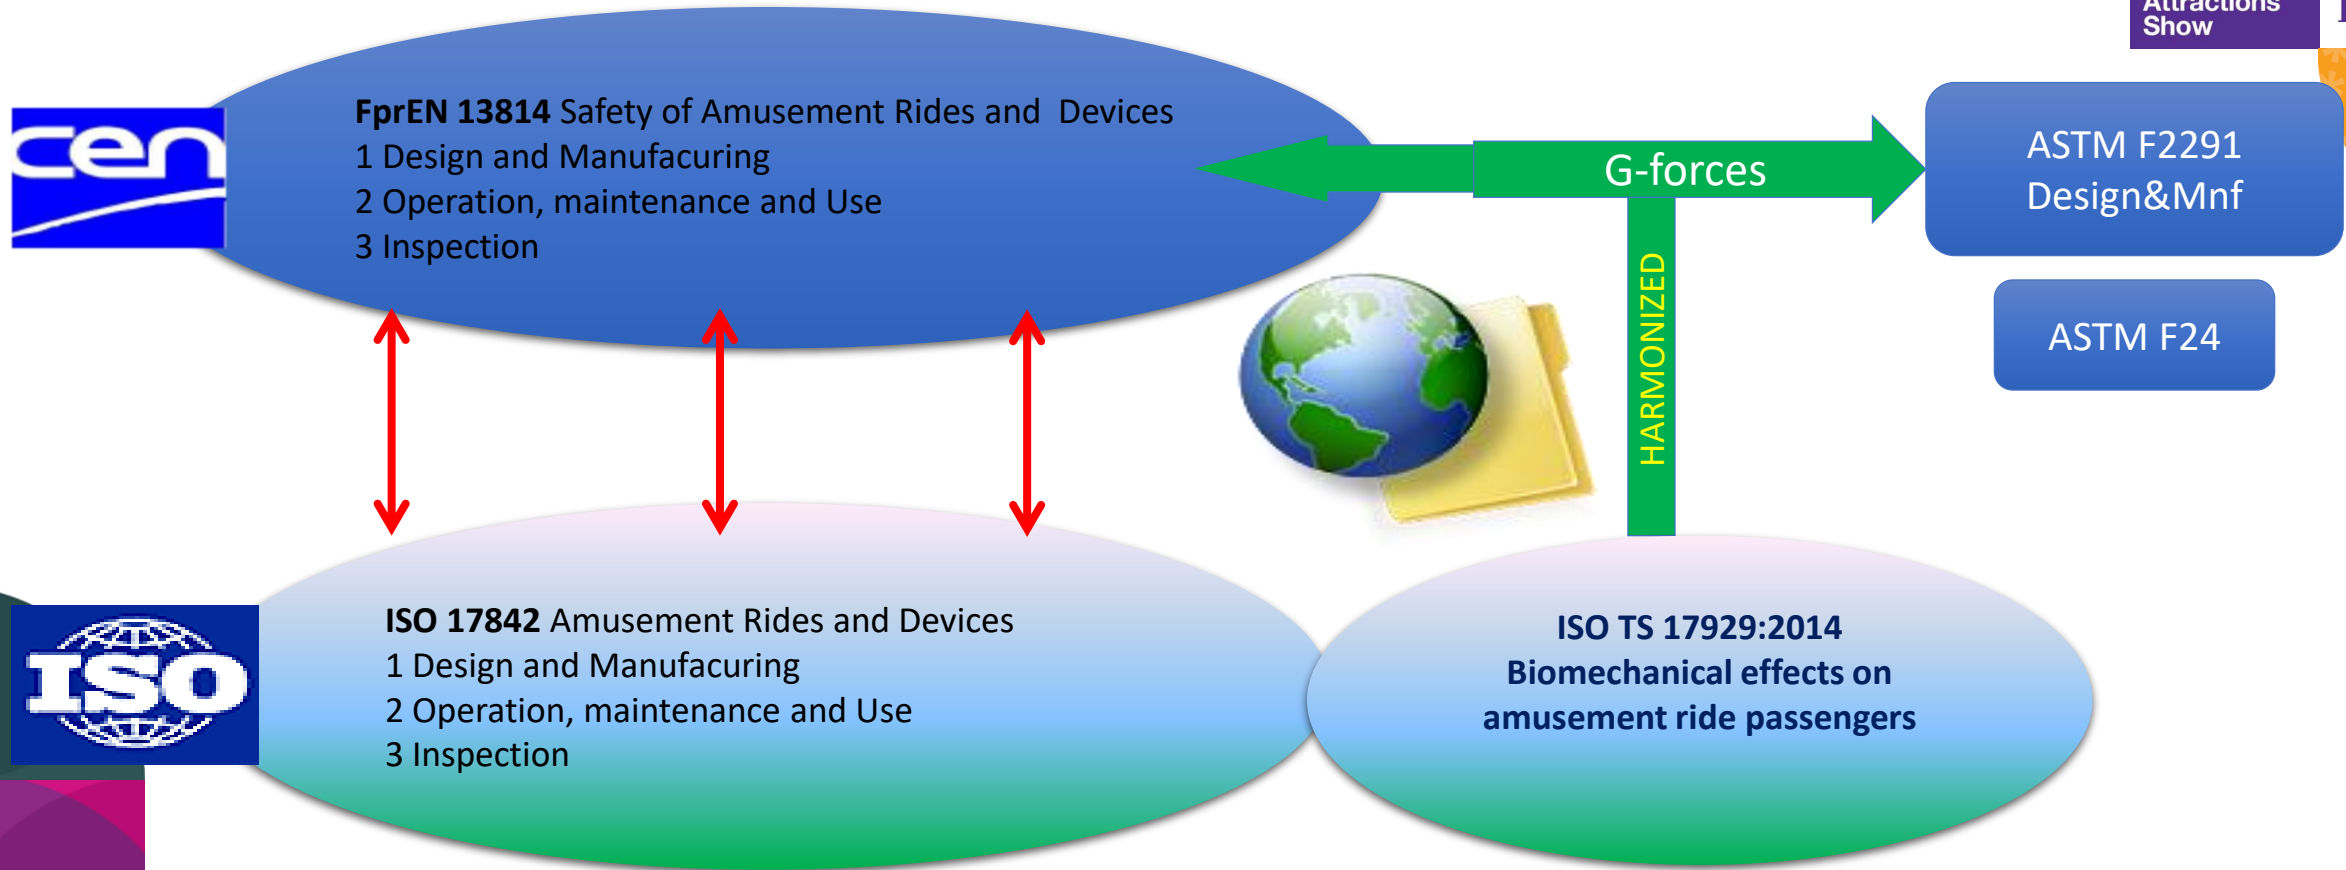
Attractions Show

cen

FprEN 13814 Safety of Amusement Rides and Devices
1 Design and Manufacuring
2 Operation, maintenance and Use
3 Inspection

G-forces

ASTM F2291 Design&Mnf

ASTM F24

HARMONIZED

ISO

ISO 17842 Amusement Rides and Devices
1 Design and Manufacuring
2 Operation, maintenance and Use
3 Inspection

ISO TS 17929:2014
Biomechanical effects on amusement ride passengers